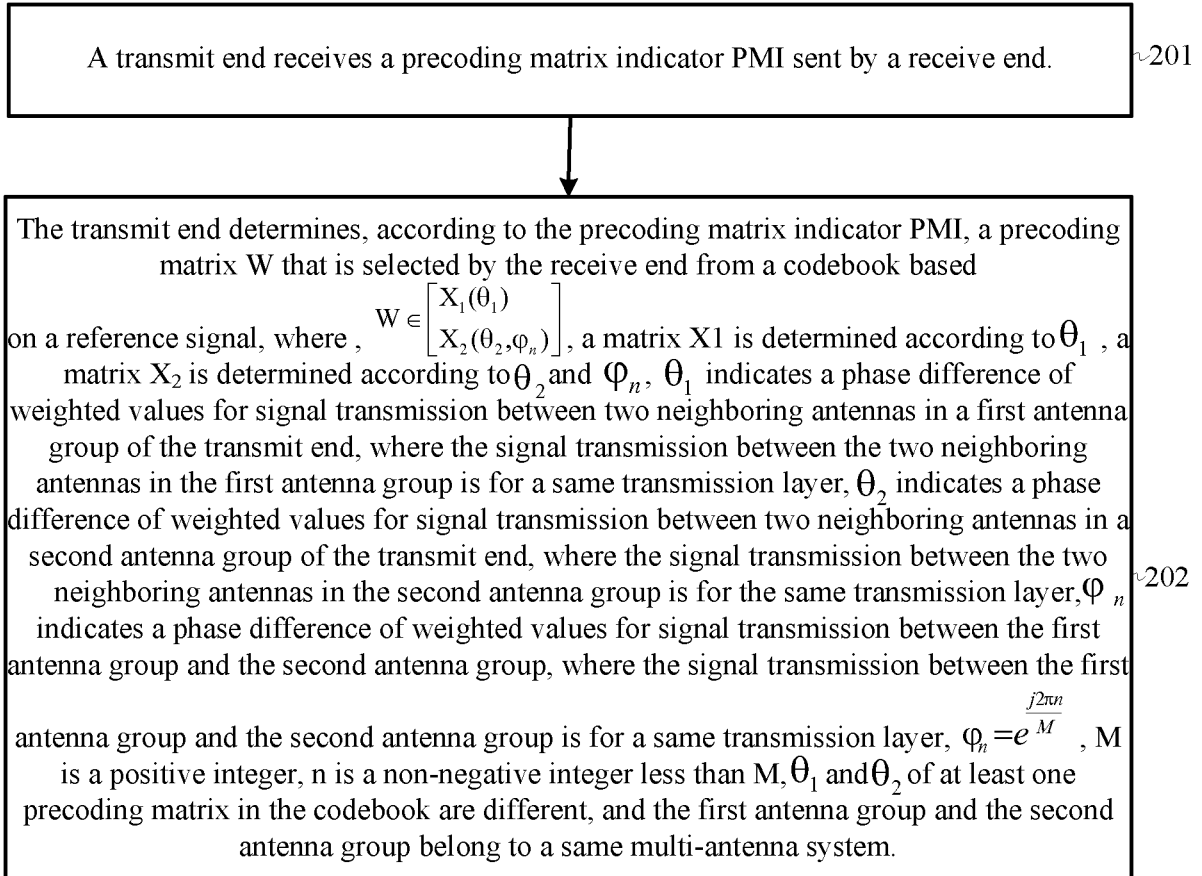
A transmit end receives a precoding matrix indicator PMI sent by a receive end.

201

The transmit end determines, according to the precoding matrix indicator PMI, a precoding matrix W that is selected by the receive end from a codebook based on a reference signal, where , $W \in \begin{bmatrix} X_1(\theta_1) \\ X_2(\theta_2,\varphi_n) \end{bmatrix}$, a matrix X1 is determined according to $\theta_1$ , a matrix $X_2$ is determined according to $\theta_2$ and $\varphi_n$, $\theta_1$ indicates a phase difference of weighted values for signal transmission between two neighboring antennas in a first antenna group of the transmit end, where the signal transmission between the two neighboring antennas in the first antenna group is for a same transmission layer, $\theta_2$ indicates a phase difference of weighted values for signal transmission between two neighboring antennas in a second antenna group of the transmit end, where the signal transmission between the two neighboring antennas in the second antenna group is for the same transmission layer, $\varphi_n$ indicates a phase difference of weighted values for signal transmission between the first antenna group and the second antenna group, where the signal transmission between the first antenna group and the second antenna group is for a same transmission layer, $\varphi_n = e^{\frac{j2\pi n}{M}}$ , M is a positive integer, n is a non-negative integer less than M, $\theta_1$ and $\theta_2$ of at least one precoding matrix in the codebook are different, and the first antenna group and the second antenna group belong to a same multi-antenna system.

202